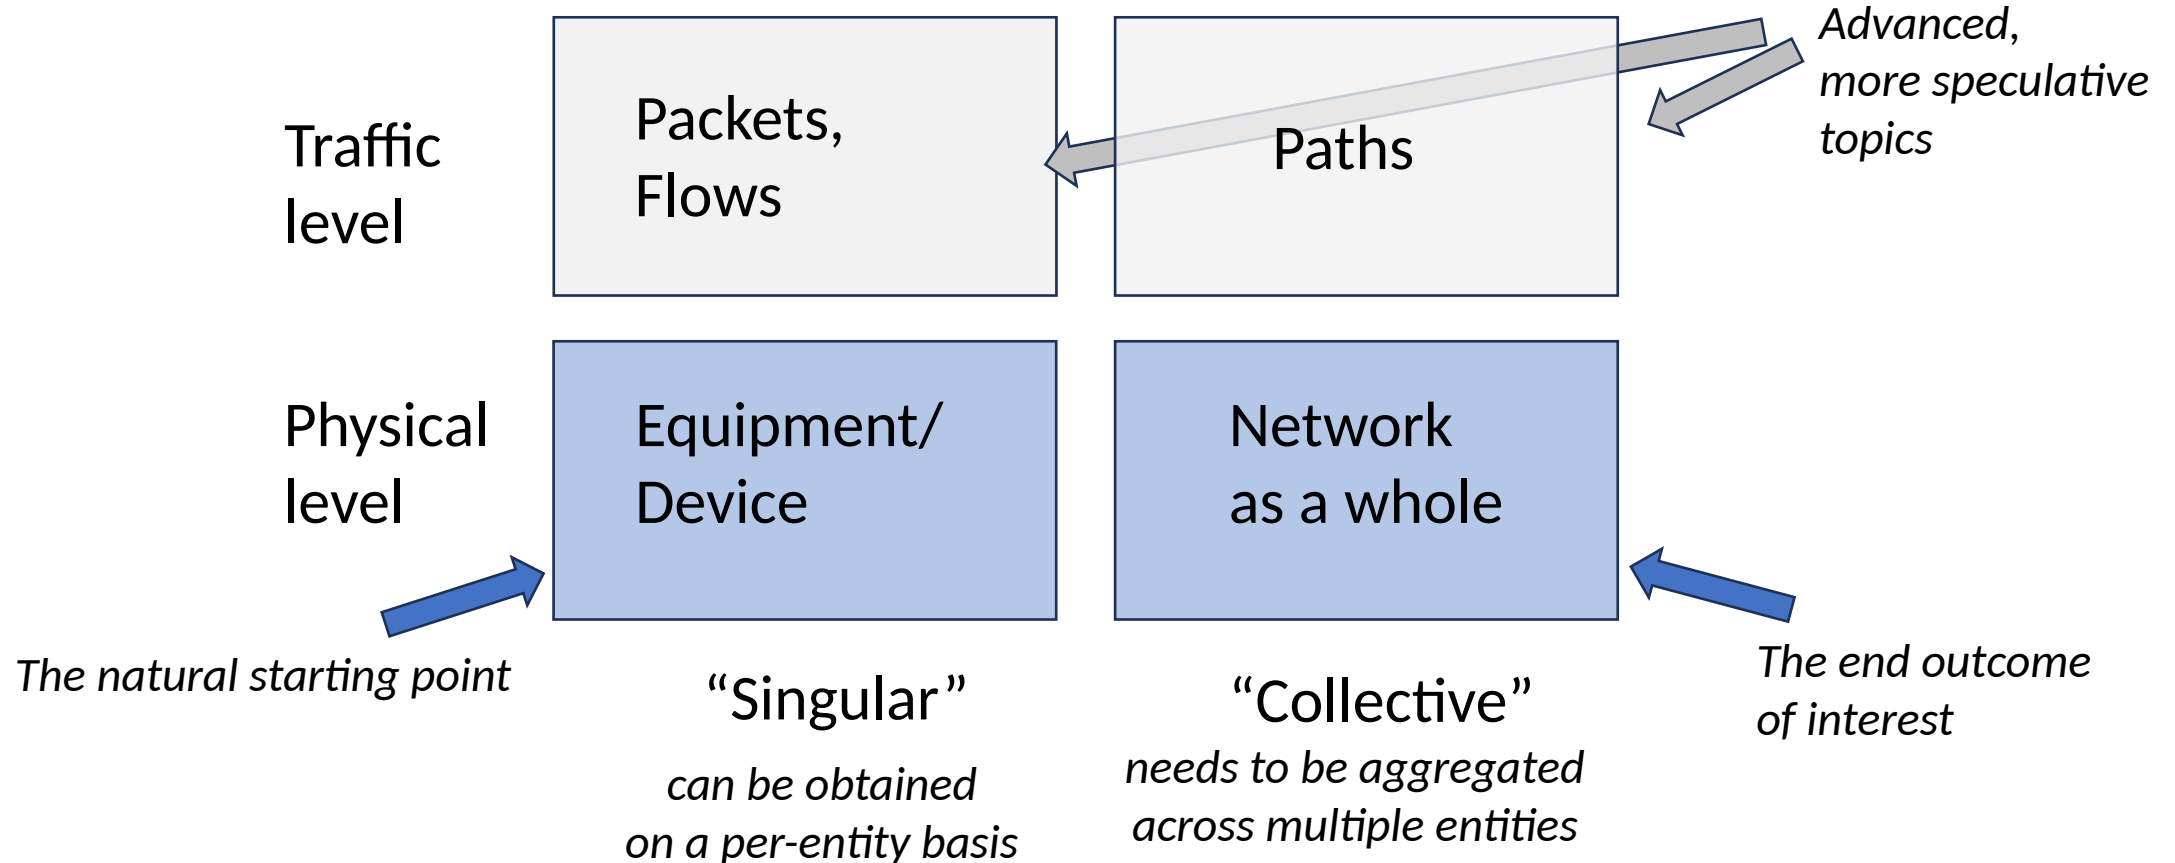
Traffic level

Packets, Flows

Paths

Advanced, more speculative topics

Physical level

Equipment/ Device

Network as a whole

The natural starting point

The end outcome of interest

“Singular”

can be obtained on a per-entity basis

“Collective”

needs to be aggregated across multiple entities